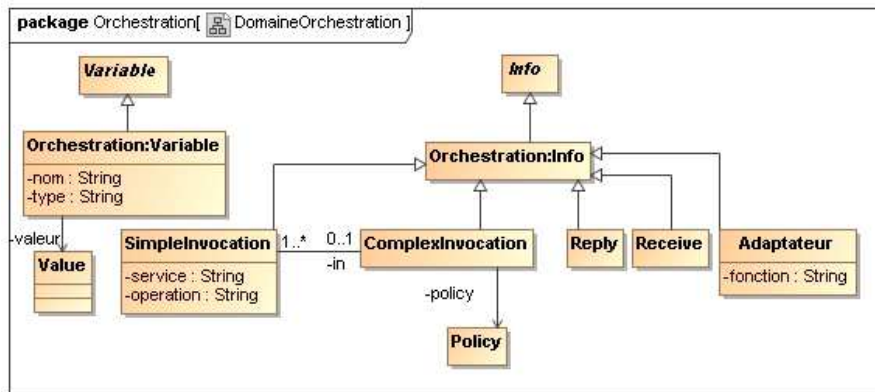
package Orchestration[ DomaineOrchestration ]

Variable

Orchestration:Variable

-nom : String
-type : String

-valeur

Value

Info

Orchestration:Info

SimpleInvocation

-service : String
-operation : String

1..*

0..1

-in

ComplexInvocation

-policy

Policy

Reply

Receive

Adaptateur

-fonction : String